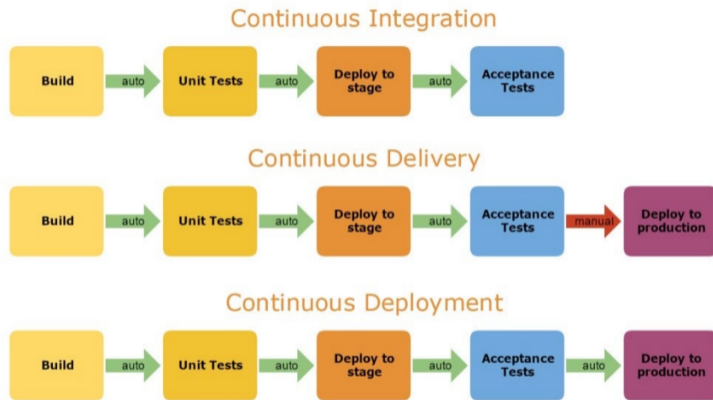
Continuous Integration

Build auto Unit Tests auto Deploy to stage auto Acceptance Tests

Continuous Delivery

Build auto Unit Tests auto Deploy to stage auto Acceptance Tests manual Deploy to production

Continuous Deployment

Build auto Unit Tests auto Deploy to stage auto Acceptance Tests auto Deploy to production